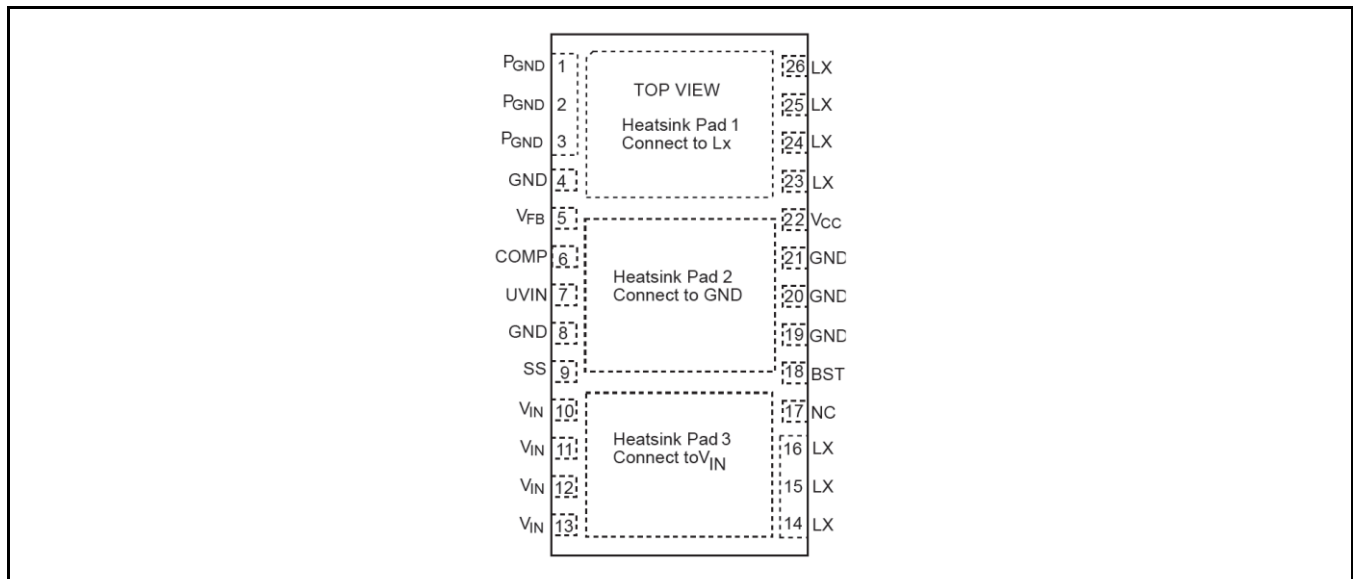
$P_{GND}$ 1
$P_{GND}$ 2
$P_{GND}$ 3
GND 4
$V_{FB}$ 5
COMP 6
UVIN 7
GND 8
SS 9
$V_{IN}$ 10
$V_{IN}$ 11
$V_{IN}$ 12
$V_{IN}$ 13

TOP VIEW

Heatsink Pad 1
Connect to Lx

Heatsink Pad 2
Connect to GND

Heatsink Pad 3
Connect to$V_{IN}$

26 LX
25 LX
24 LX
23 LX
22 $V_{CC}$
21 GND
20 GND
19 GND
18 BST
17 NC
16 LX
15 LX
14 LX